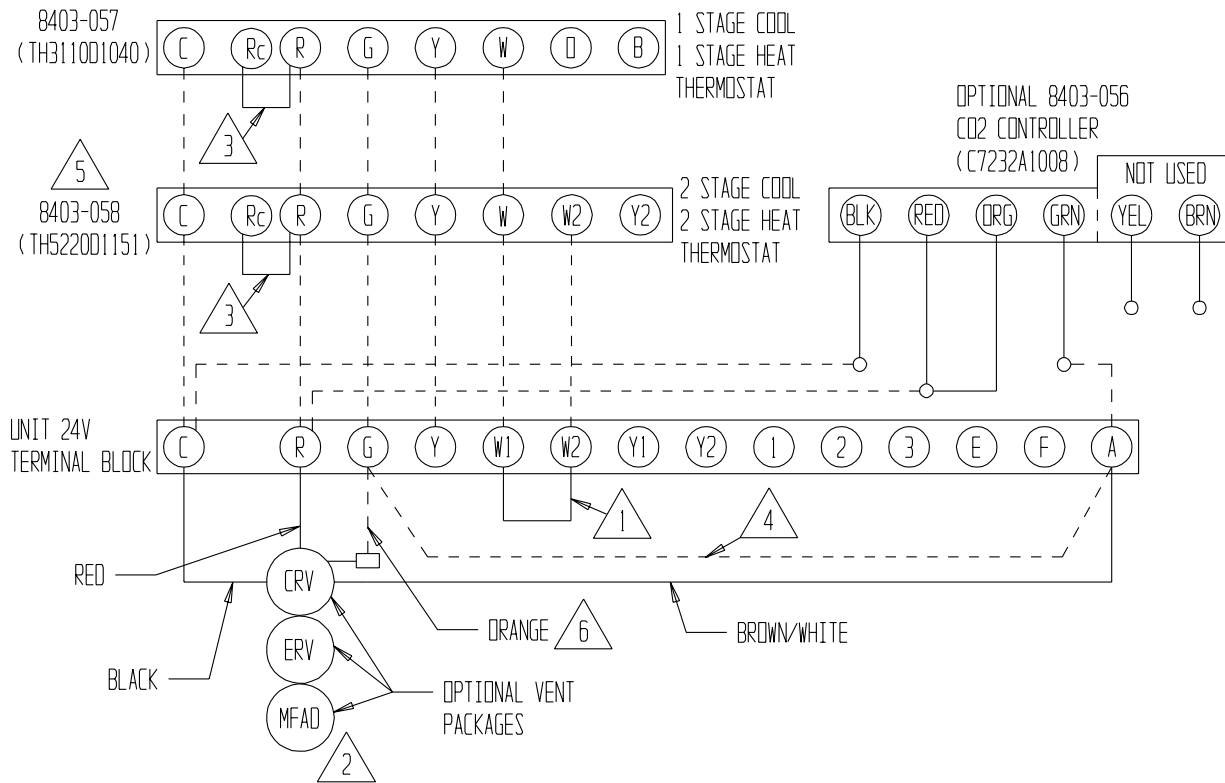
8403-057
(TH3110D1040)

C Rc R G Y W O B

1 STAGE COOL
1 STAGE HEAT
THERMOSTAT

3

5

8403-058
(TH5220D1151)

C Rc R G Y W W2 Y2

2 STAGE COOL
2 STAGE HEAT
THERMOSTAT

3

OPTIONAL 8403-056
CO2 CONTROLLER
(C7232A1008)

NOT USED

BLK RED ORG GRN YEL BRN

UNIT 24V
TERMINAL BLOCK

C R G Y W1 W2 Y1 Y2 1 2 3 E F A

1

4

RED

CRV

ERV

MFAD

2

ORANGE 6

BROWN/WHITE

BLACK

OPTIONAL VENT
PACKAGES